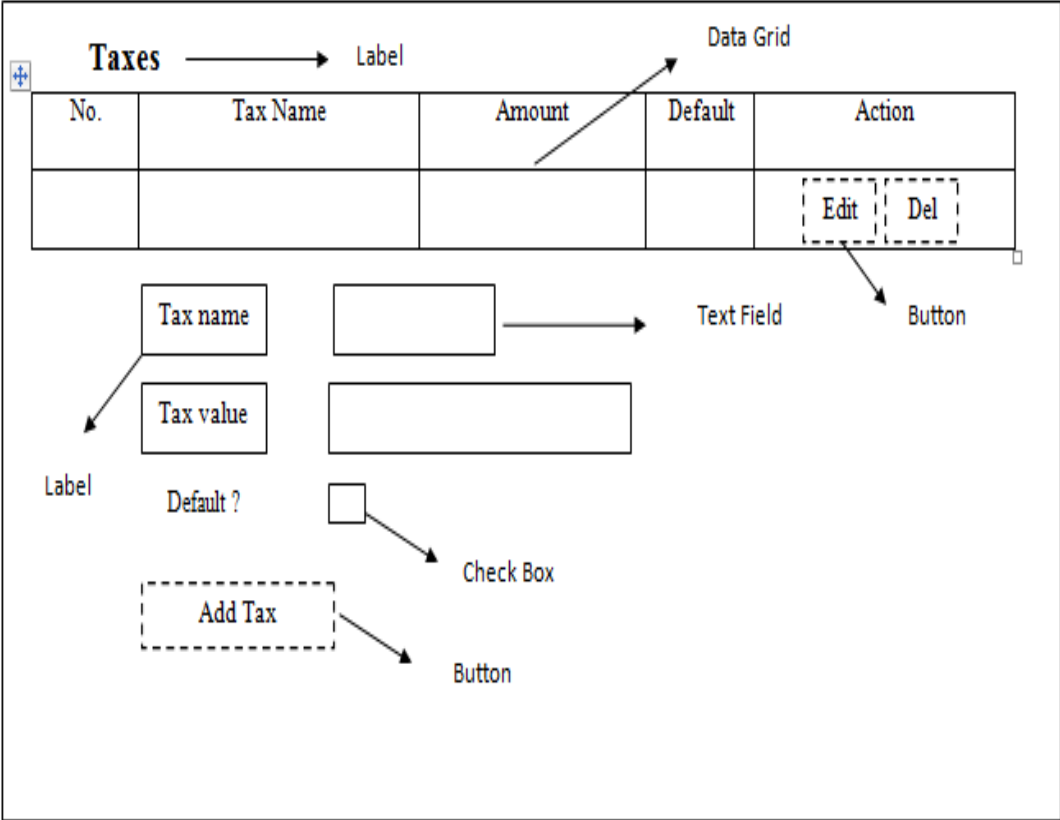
Taxes Label

Data Grid

| No. | Tax Name | Amount | Default | Action |
|---|---|---|---|---|
| | | | | Edit Del |

Button

Tax name

Text Field

Tax value

Label

Default ?

Check Box

Add Tax

Button